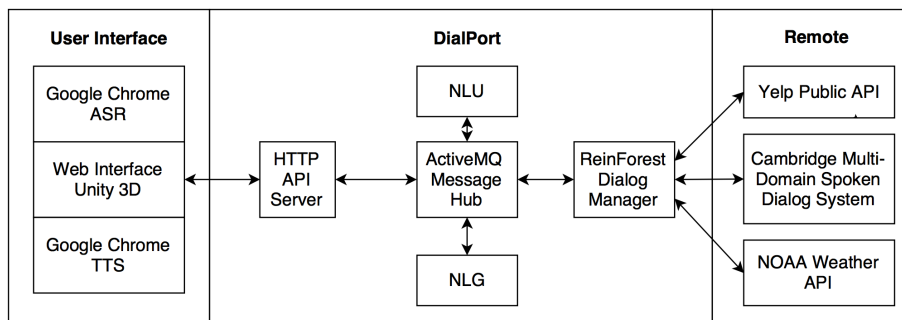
User Interface

Google Chrome ASR

Web Interface Unity 3D

Google Chrome TTS

DialPort

HTTP API Server

NLU

ActiveMQ Message Hub

NLG

ReinForest Dialog Manager

Remote

Yelp Public API

Cambridge Multi-Domain Spoken Dialog System

NOAA Weather API